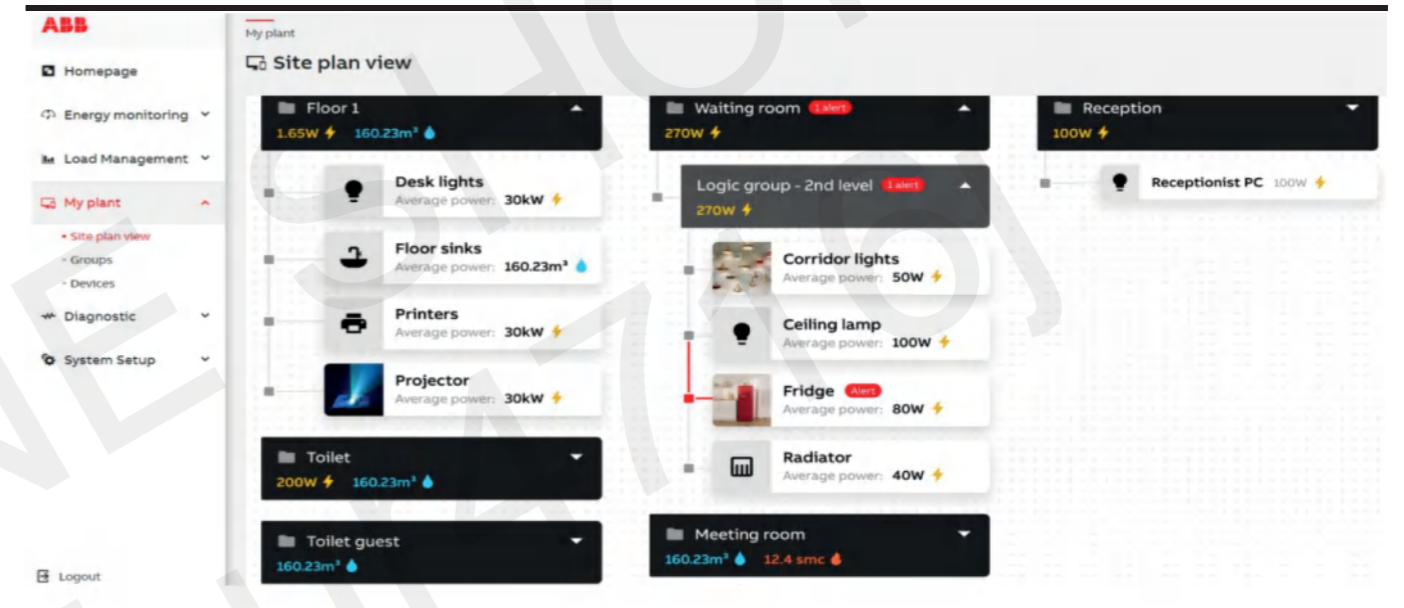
ABB

Homepage

Energy monitoring

Load Management

My plant

• Site plan view

- Groups

- Devices

Diagnostic

System Setup

Logout

My plant

Site plan view

Floor 1
1.65W 160.23m³

Desk lights
Average power: 30kW

Floor sinks
Average power: 160.23m³

Printers
Average power: 30kW

Projector
Average power: 30kW

Toilet
200W 160.23m³

Toilet guest
160.23m³

Waiting room 1 alert
270W

Logic group - 2nd level 1 alert
270W

Corridor lights
Average power: 50W

Ceiling lamp
Average power: 100W

Fridge Alert
Average power: 80W

Radiator
Average power: 40W

Meeting room
160.23m³ 12.4 smc

Reception
100W

Receptionist PC 100W